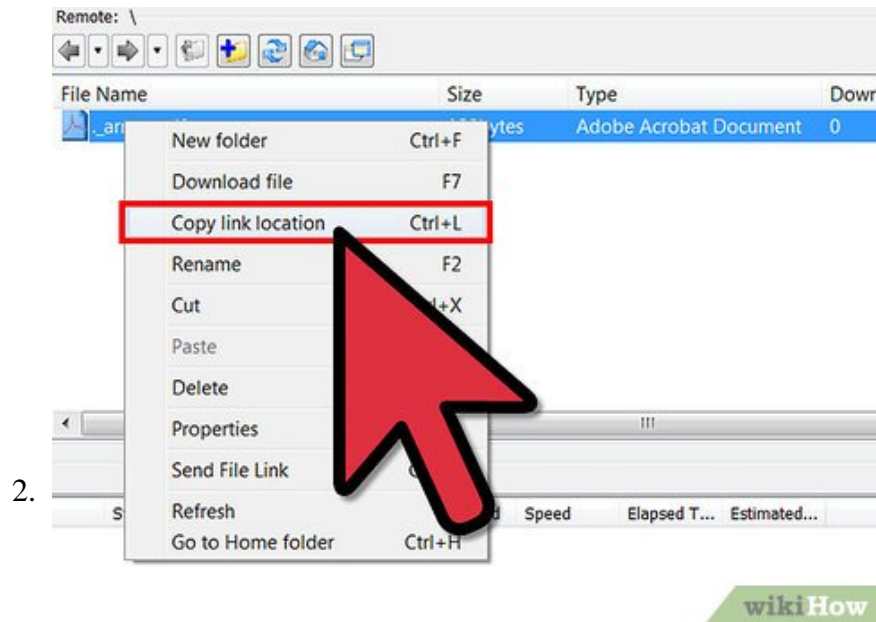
Remote: \

| File Name | Size | Type | Down |
|---|---|---|---|
| _ar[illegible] | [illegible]ytes | Adobe Acrobat Document | 0 |

New folder Ctrl+F
Download file F7
Copy link location Ctrl+L
Rename F2
Cut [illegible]+X
Paste
Delete
Properties
Send File Link
Refresh
Go to Home folder Ctrl+H

S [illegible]d Speed Elapsed T... Estimated...

2.

wikiHow